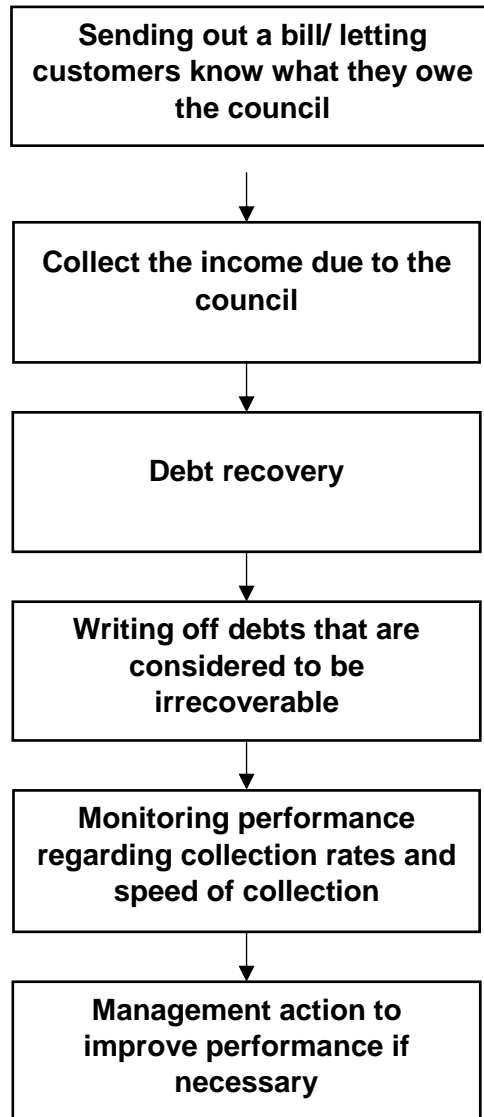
Sending out a bill/ letting customers know what they owe the council

Collect the income due to the council

Debt recovery

Writing off debts that are considered to be irrecoverable

Monitoring performance regarding collection rates and speed of collection

Management action to improve performance if necessary